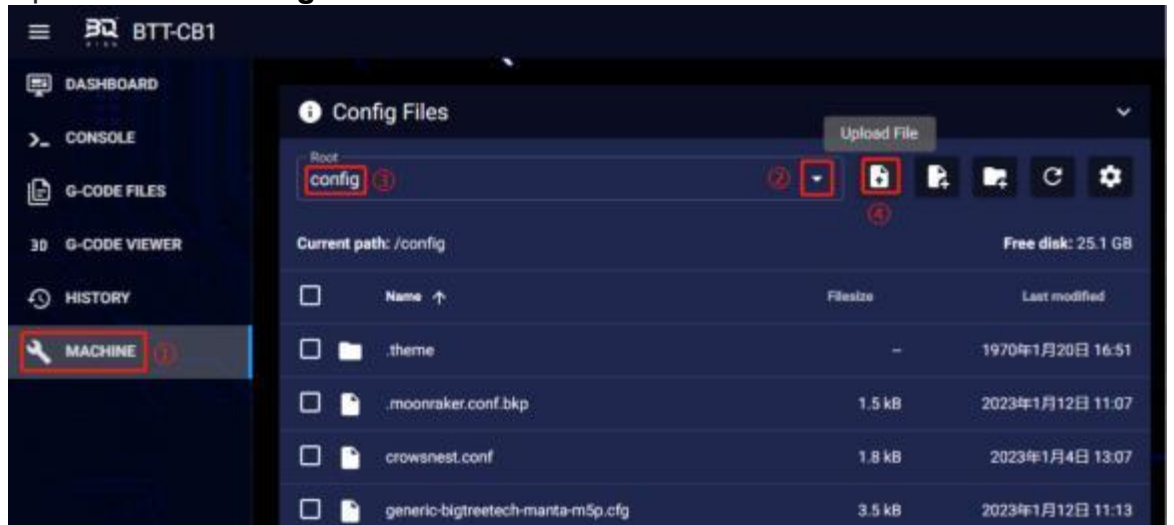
BTT-CB1

DASHBOARD
CONSOLE
G-CODE FILES
3D G-CODE VIEWER
HISTORY
MACHINE ①

Config Files

Upload File

Root
config ③ ② ④

Current path: /config
Free disk: 25.1 GB

| | Name ↑ | Filesize | Last modified |
|---|---|---|---|
| | .theme | – | 1970年1月20日 16:51 |
| | .moonraker.conf.bkp | 1.5 kB | 2023年1月12日 11:07 |
| | crowsnest.conf | 1.8 kB | 2023年1月4日 13:07 |
| | generic-bigtreetech-manta-m5p.cfg | 3.5 kB | 2023年1月12日 11:13 |